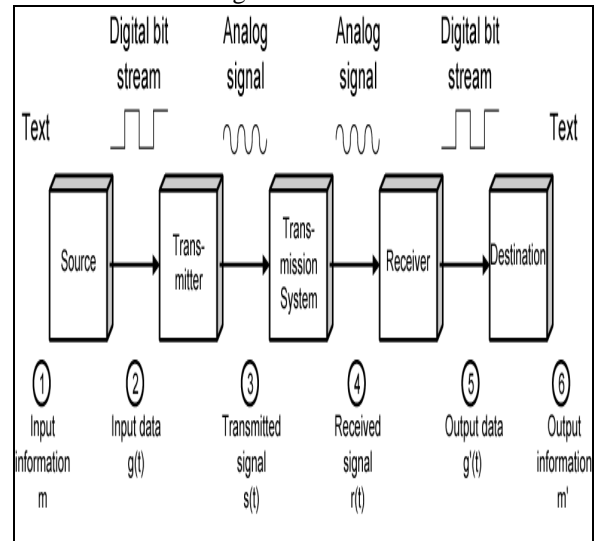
Digital bit stream

Analog signal

Analog signal

Digital bit stream

Text

Text

Source

Transmitter

Transmission System

Receiver

Destination

1
Input information
m

2
Input data
g(t)

3
Transmitted signal
s(t)

4
Received signal
r(t)

5
Output data
g'(t)

6
Output information
m'